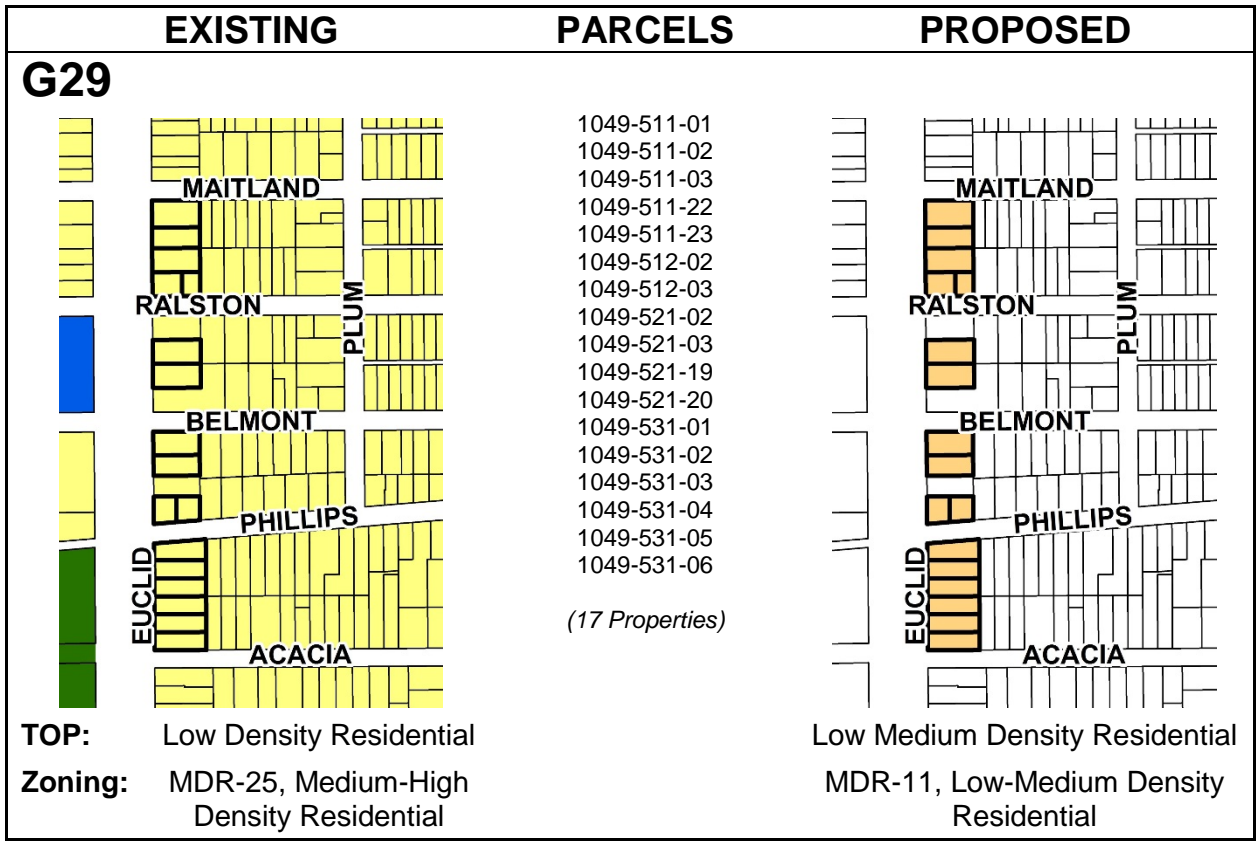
EXISTING PARCELS PROPOSED

G29

MAITLAND
RALSTON
PLUM
BELMONT
PHILLIPS
EUCLID
ACACIA

1049-511-01
1049-511-02
1049-511-03
1049-511-22
1049-511-23
1049-512-02
1049-512-03
1049-521-02
1049-521-03
1049-521-19
1049-521-20
1049-531-01
1049-531-02
1049-531-03
1049-531-04
1049-531-05
1049-531-06

(17 Properties)

MAITLAND
RALSTON
PLUM
BELMONT
PHILLIPS
EUCLID
ACACIA

TOP: Low Density Residential | Low Medium Density Residential

Zoning: MDR-25, Medium-High Density Residential | MDR-11, Low-Medium Density Residential